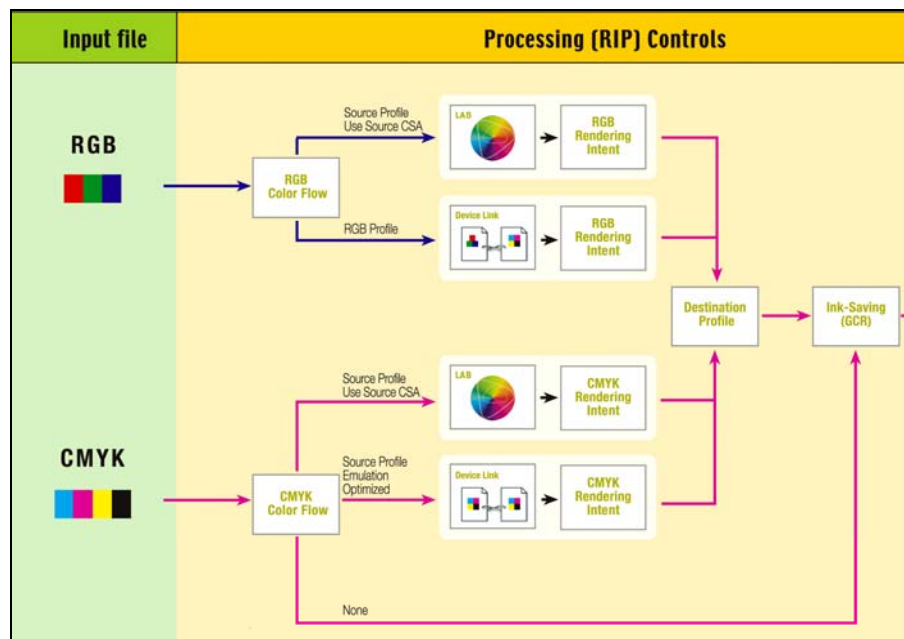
Input file

Processing (RIP) Controls

RGB

RGB Color Flow

Source Profile
Use Source CSA

LAB

RGB Rendering Intent

RGB Profile

Device Link

RGB Rendering Intent

Destination Profile

Ink-Saving (GCR)

CMYK

CMYK Color Flow

Source Profile
Use Source CSA

LAB

CMYK Rendering Intent

Source Profile
Emulation
Optimized

Device Link

CMYK Rendering Intent

None